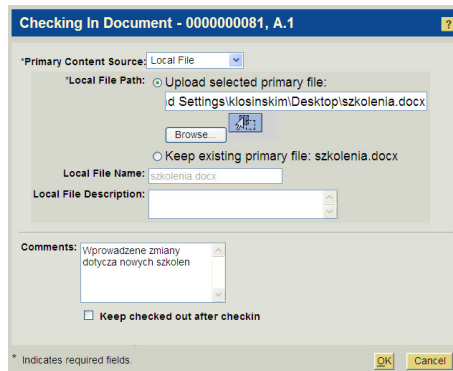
Checking In Document - 0000000081, A.1

?

*Primary Content Source: Local File

*Local File Path: Upload selected primary file:

d Settings\klosinskim\Desktop\szkolenia.docx

Browse...

Keep existing primary file: szkolenia.docx

Local File Name: szkolenia.docx

Local File Description:

Comments: Wprowadzene zmiany dotycza nowych szkolen

Keep checked out after checkin

* Indicates required fields.

OK Cancel